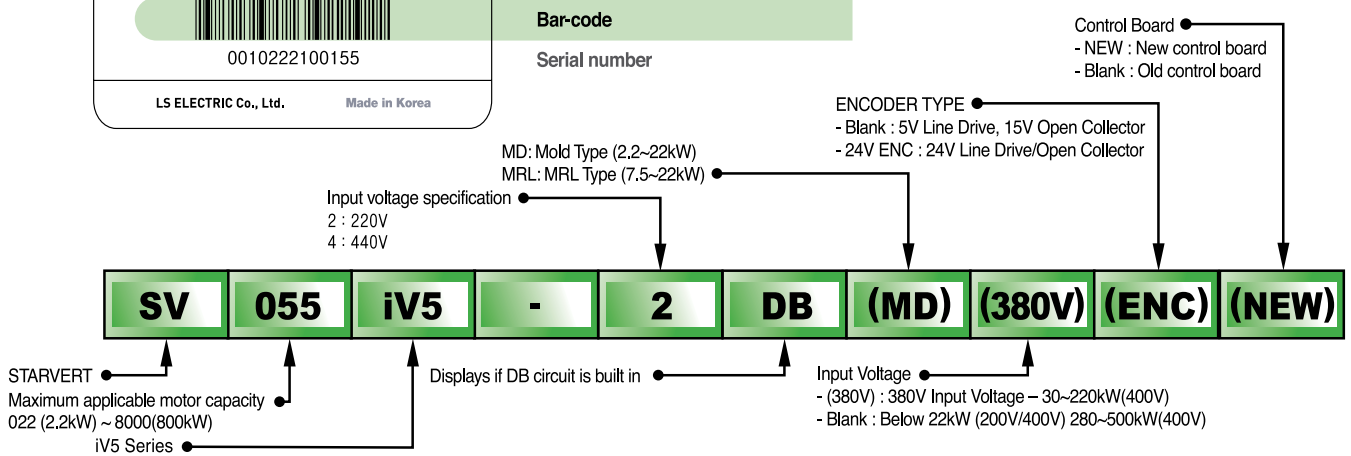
0010222100155

LS ELECTRIC Co., Ltd. Made in Korea

Bar-code

Serial number

Control Board
- NEW : New control board
- Blank : Old control board

ENCODER TYPE
- Blank : 5V Line Drive, 15V Open Collector
- 24V ENC : 24V Line Drive/Open Collector

MD: Mold Type (2.2~22kW)
MRL: MRL Type (7.5~22kW)

Input voltage specification
2 : 220V
4 : 440V

| SV | 055 | iV5 | - | 2 | DB | (MD) | (380V) | (ENC) | (NEW) |
|---|---|---|---|---|---|---|---|---|---|

STARVERT

Maximum applicable motor capacity
022 (2.2kW) ~ 8000(800kW)

iV5 Series

Displays if DB circuit is built in

Input Voltage
- (380V) : 380V Input Voltage – 30~220kW(400V)
- Blank : Below 22kW (200V/400V) 280~500kW(400V)